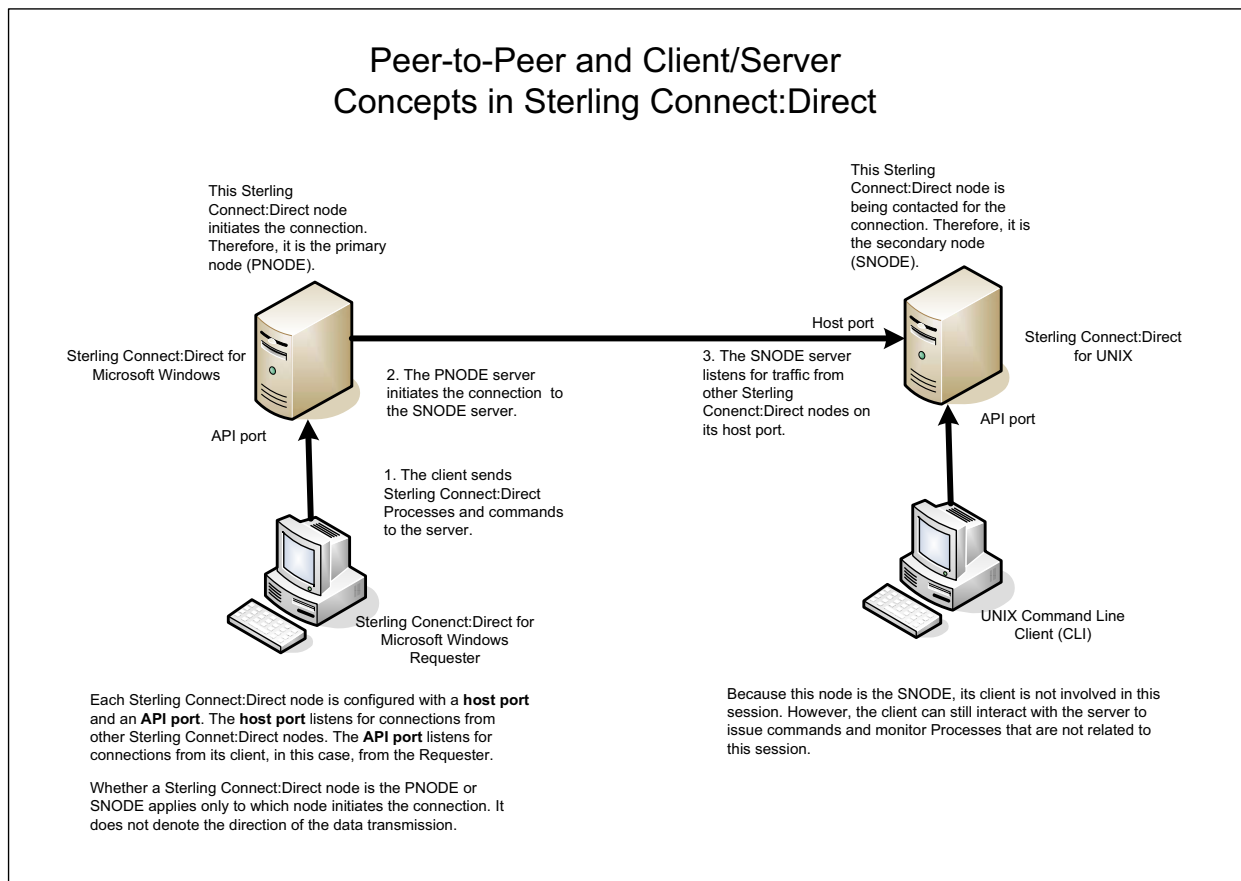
Peer-to-Peer and Client/Server Concepts in Sterling Connect:Direct

This Sterling Connect:Direct node initiates the connection. Therefore, it is the primary node (PNODE).

This Sterling Connect:Direct node is being contacted for the connection. Therefore, it is the secondary node (SNODE).

Host port

Sterling Connect:Direct for Microsoft Windows

2. The PNODE server initiates the connection to the SNODE server.

3. The SNODE server listens for traffic from other Sterling Conenct:Direct nodes on its host port.

Sterling Connect:Direct for UNIX

API port

API port

1. The client sends Sterling Connect:Direct Processes and commands to the server.

Sterling Conenct:Direct for Microsoft Windows Requester

UNIX Command Line Client (CLI)

Each Sterling Connect:Direct node is configured with a **host port** and an **API port**. The **host port** listens for connections from other Sterling Connet:Direct nodes. The **API port** listens for connections from its client, in this case, from the Requester.

Whether a Sterling Connect:Direct node is the PNODE or SNODE applies only to which node initiates the connection. It does not denote the direction of the data transmission.

Because this node is the SNODE, its client is not involved in this session. However, the client can still interact with the server to issue commands and monitor Processes that are not related to this session.